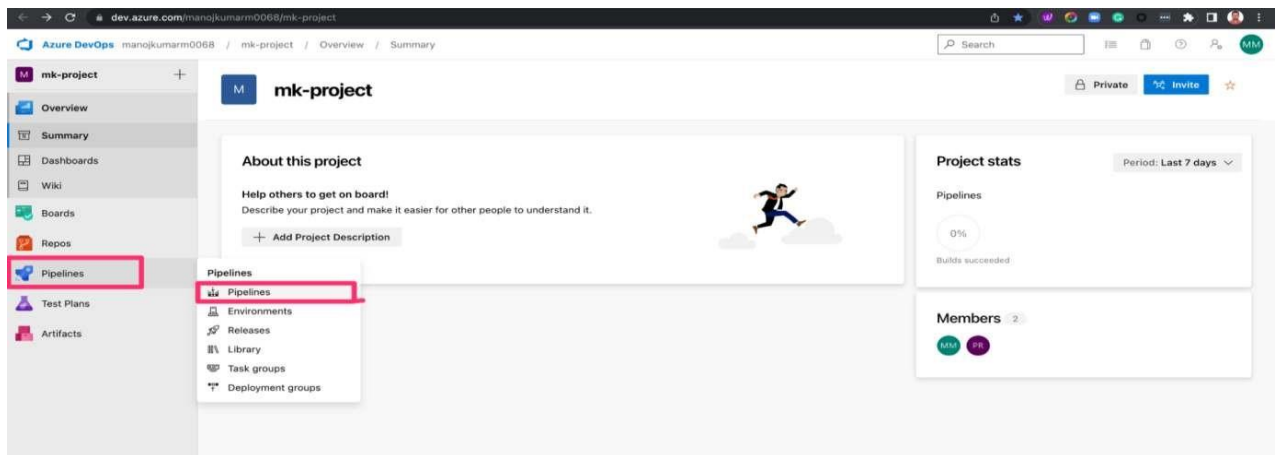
dev.azure.com/manojkumarm0068/mk-project

Azure DevOps manojkumarm0068 / mk-project / Overview / Summary

Search

MM

M mk-project +

Overview

Summary

Dashboards

Wiki

Boards

Repos

Pipelines

Test Plans

Artifacts

M mk-project

Private Invite

About this project

Help others to get on board!

Describe your project and make it easier for other people to understand it.

+ Add Project Description

Pipelines

Pipelines

Environments

Releases

Library

Task groups

Deployment groups

Project stats

Period: Last 7 days

Pipelines

0%

Builds succeeded

Members 2

MM PR